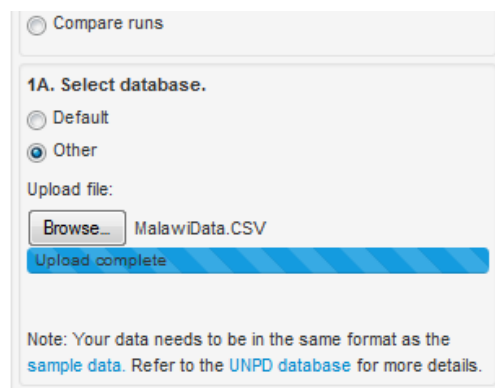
Compare runs

1A. Select database.

Default

Other

Upload file:

Browse... MalawiData.CSV

Upload complete

Note: Your data needs to be in the same format as the sample data. Refer to the UNPD database for more details.